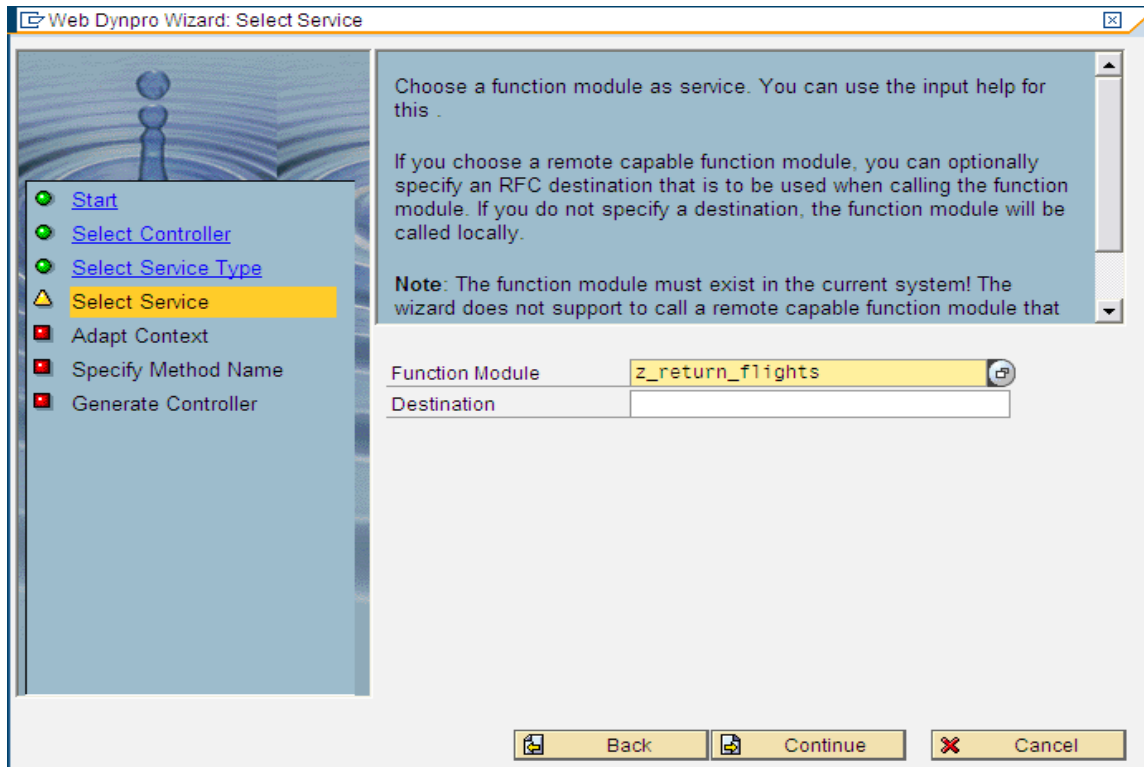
Web Dynpro Wizard: Select Service

Start
Select Controller
Select Service Type
Select Service
Adapt Context
Specify Method Name
Generate Controller

Choose a function module as service. You can use the input help for this .

If you choose a remote capable function module, you can optionally specify an RFC destination that is to be used when calling the function module. If you do not specify a destination, the function module will be called locally.

**Note**: The function module must exist in the current system! The wizard does not support to call a remote capable function module that

| Function Module | z_return_flights |
|---|---|
| Destination | |

Back
Continue
Cancel